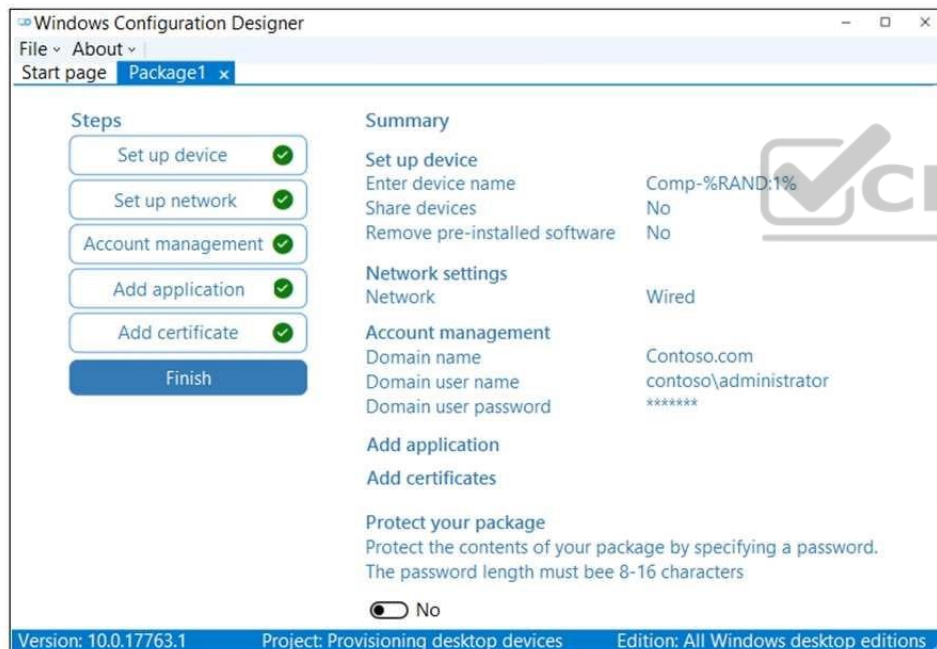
Windows Configuration Designer
File ˅ About ˅
Start page Package1 ×

Steps
Set up device
Set up network
Account management
Add application
Add certificate
Finish

Summary

Set up device
Enter device name Comp-%RAND:1%
Share devices No
Remove pre-installed software No

Network settings
Network Wired

Account management
Domain name Contoso.com
Domain user name contoso\administrator
Domain user password *******

Add application

Add certificates

Protect your package
Protect the contents of your package by specifying a password. The password length must bee 8-16 characters

No

Version: 10.0.17763.1 Project: Provisioning desktop devices Edition: All Windows desktop editions